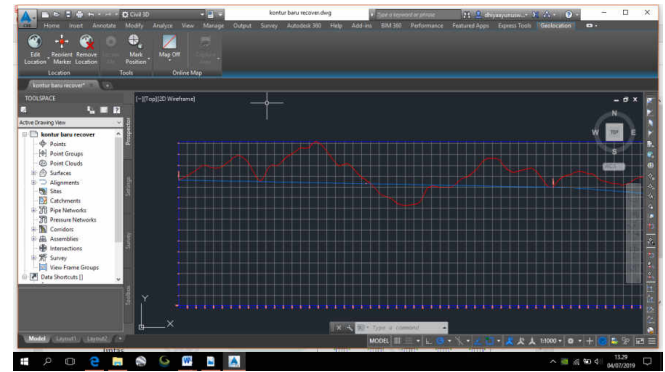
Civil 3D
kontur baru recover.dwg
Type a keyword or phrase
dhiyaayunisnin...
Home Insert Annotate Modify Analyze View Manage Output Survey Autodesk 360 Help Add-ins BIM 360 Performance Featured Apps Express Tools Geolocation
Edit Location Reorient Marker Remove Location Mark Position Map Off
Location Tools Online Map
kontur baru recover*
TOOLSPACE
Active Drawing View
kontur baru recover
Points
Point Groups
Point Clouds
Surfaces
Alignments
Sites
Catchments
Pipe Networks
Pressure Networks
Corridors
Assemblies
Intersections
Survey
View Frame Groups
Data Shortcuts []
Prospector
Settings
Survey
Toolbox
[-][Top][2D Wireframe]
N
W TOP E
S
WCS
Y
X
Type a command
Model Layout1 Layout2
MODEL 1:1000
13:29
04/07/2019